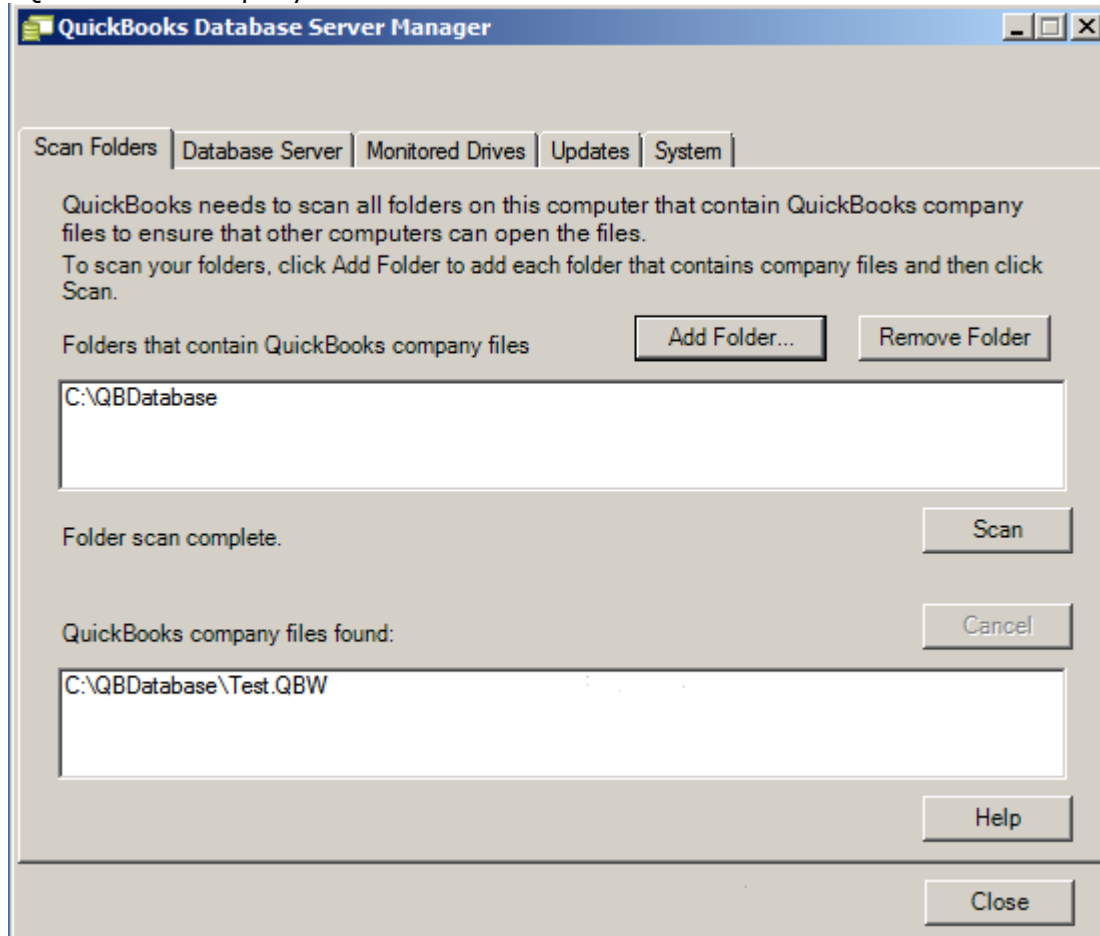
QuickBooks Database Server Manager

Scan Folders | Database Server | Monitored Drives | Updates | System

QuickBooks needs to scan all folders on this computer that contain QuickBooks company files to ensure that other computers can open the files.
To scan your folders, click Add Folder to add each folder that contains company files and then click Scan.

Folders that contain QuickBooks company files

Add Folder...

Remove Folder

C:\QBDatabase

Folder scan complete.

Scan

QuickBooks company files found:

Cancel

C:\QBDatabase\Test.QBW

Help

Close